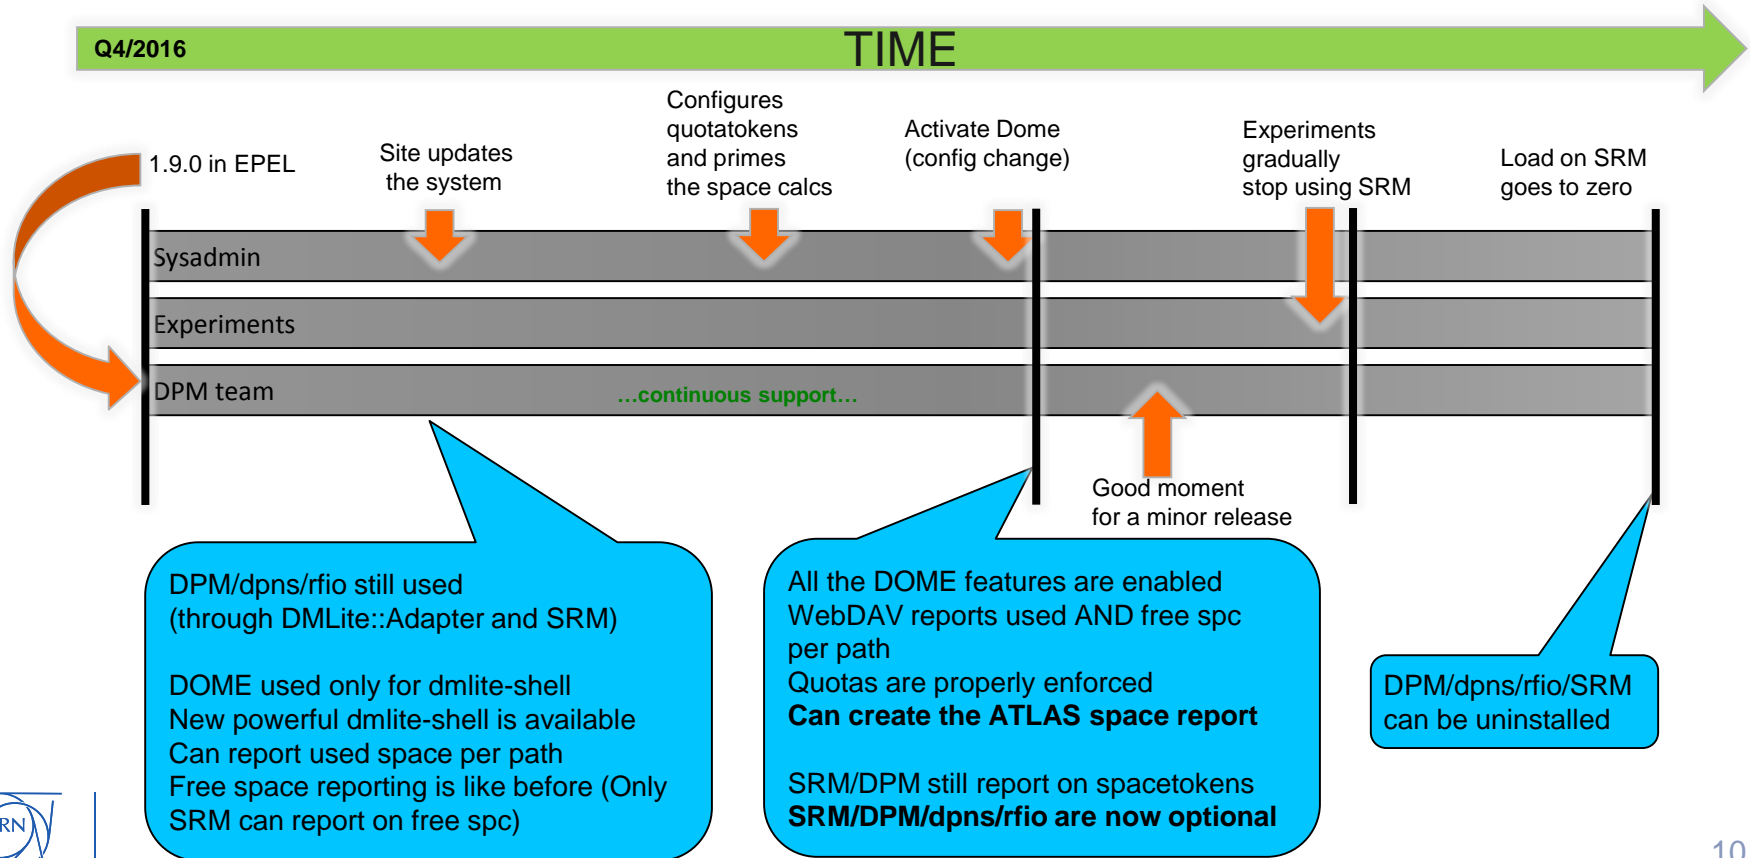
Q4/2016

TIME

1.9.0 in EPEL

Site updates the system

Configures quotatokens and primes the space calcs

Activate Dome (config change)

Experiments gradually stop using SRM

Load on SRM goes to zero

Sysadmin

Experiments

DPM team

…continuous support…

Good moment for a minor release

DPM/dpns/rfio still used (through DMLite::Adapter and SRM)

DOME used only for dmlite-shell
New powerful dmlite-shell is available
Can report used space per path
Free space reporting is like before (Only SRM can report on free spc)

All the DOME features are enabled
WebDAV reports used AND free spc per path
Quotas are properly enforced
**Can create the ATLAS space report**

SRM/DPM still report on spacetokens
**SRM/DPM/dpns/rfio are now optional**

DPM/dpns/rfio/SRM can be uninstalled

RN

10